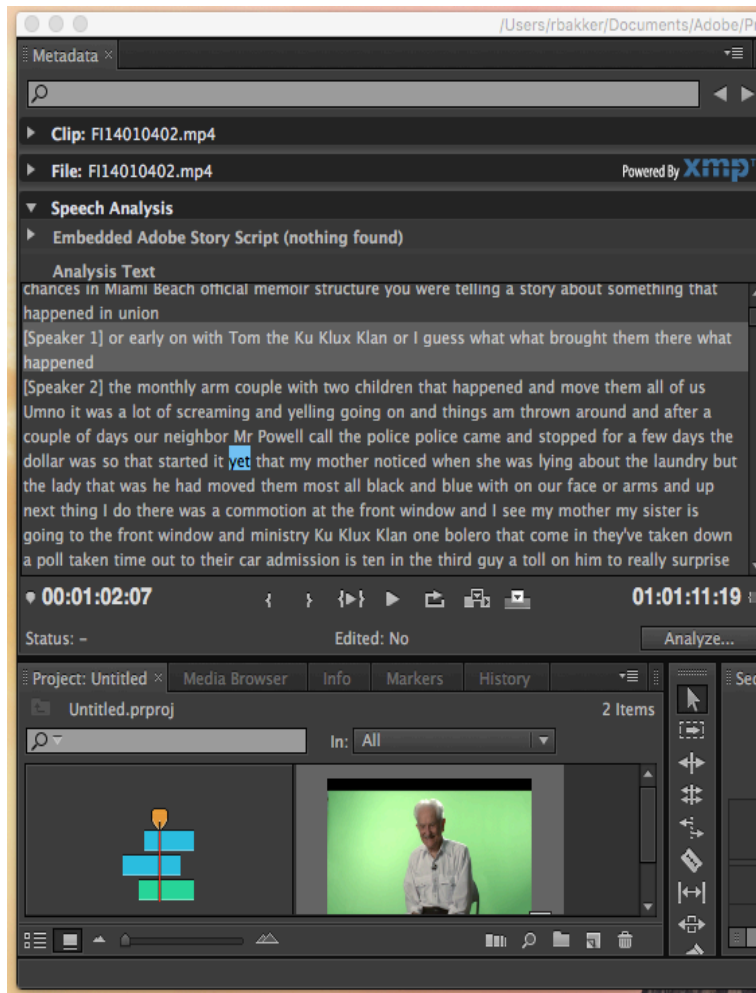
/Users/rbakker/Documents/Adobe/P

Metadata ×

Clip: FI14010402.mp4

File: FI14010402.mp4

Powered By XMP

Speech Analysis

Embedded Adobe Story Script (nothing found)

Analysis Text

chances in Miami Beach official memoir structure you were telling a story about something that happened in union

[Speaker 1] or early on with Tom the Ku Klux Klan or I guess what what brought them there what happened

[Speaker 2] the monthly arm couple with two children that happened and move them all of us Umno it was a lot of screaming and yelling going on and things am thrown around and after a couple of days our neighbor Mr Powell call the police police came and stopped for a few days the dollar was so that started it yet that my mother noticed when she was lying about the laundry but the lady that was he had moved them most all black and blue with on our face or arms and up next thing I do there was a commotion at the front window and I see my mother my sister is going to the front window and ministry Ku Klux Klan one bolero that come in they've taken down a poll taken time out to their car admission is ten in the third guy a toll on him to really surprise

00:01:02:07

01:01:11:19

Status: -

Edited: No

Analyze...

Project: Untitled ×

Media Browser

Info

Markers

History

Untitled.prproj

2 Items

In: All

Se